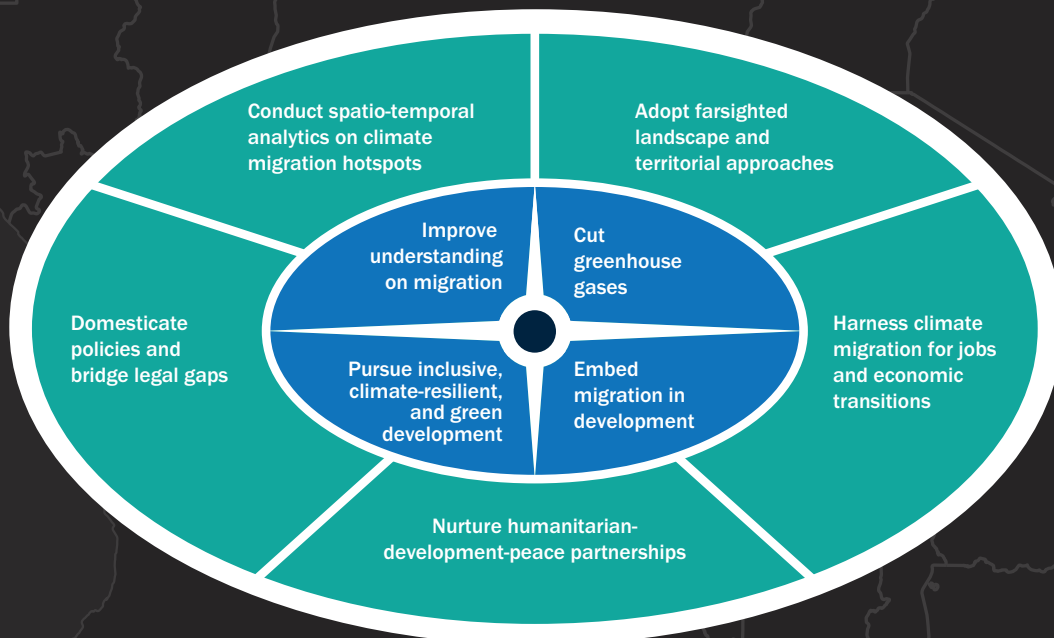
Conduct spatio-temporal analytics on climate migration hotspots

Adopt farsighted landscape and territorial approaches

Improve understanding on migration

Cut greenhouse gases

Domesticate policies and bridge legal gaps

Harness climate migration for jobs and economic transitions

Pursue inclusive, climate-resilient, and green development

Embed migration in development

Nurture humanitarian-development-peace partnerships